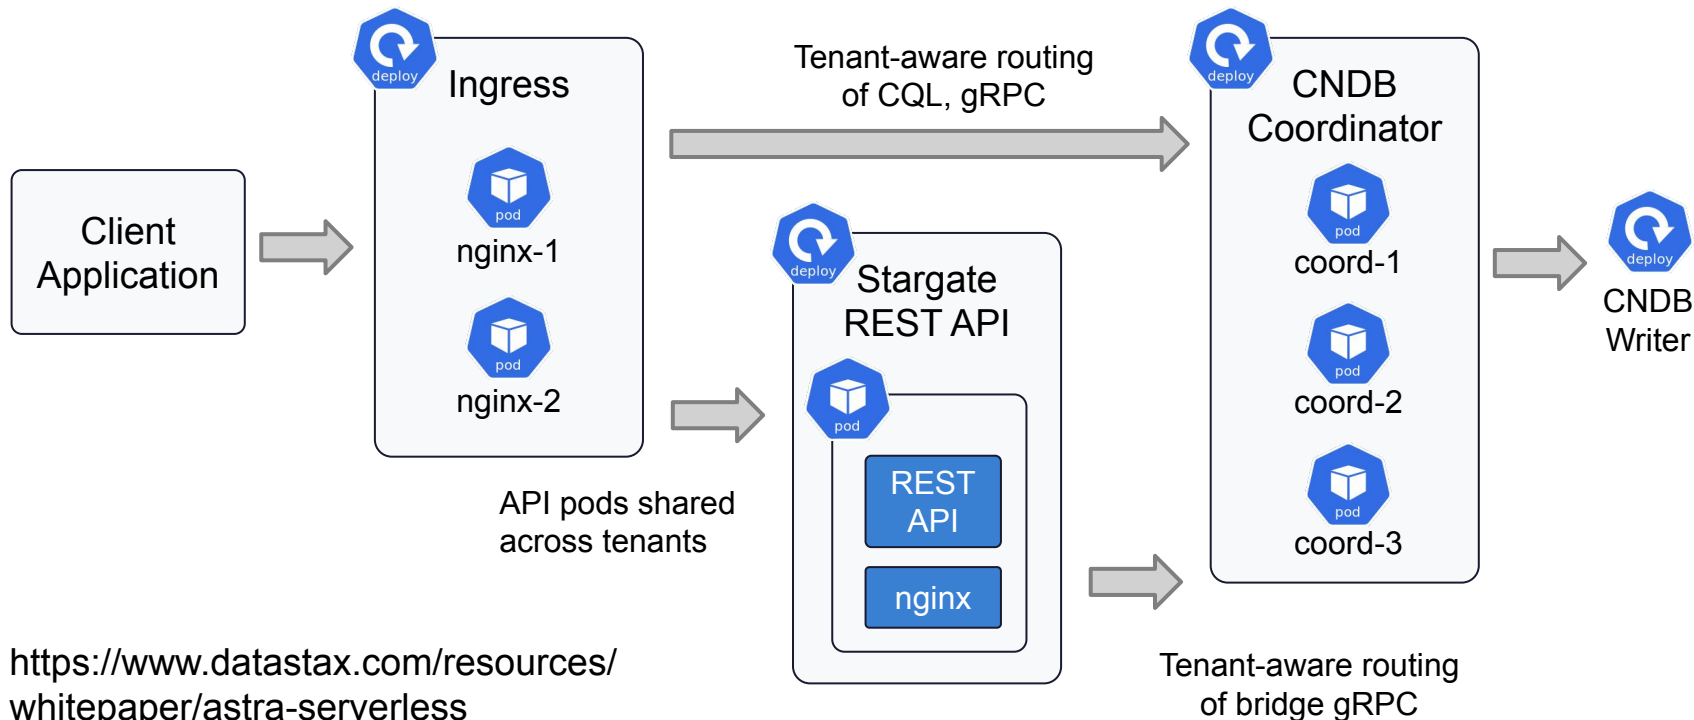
Client Application

deploy

Ingress

pod

nginx-1

pod

nginx-2

Tenant-aware routing of CQL, gRPC

deploy

Stargate REST API

pod

REST API

nginx

API pods shared across tenants

deploy

CNDB Coordinator

pod

coord-1

pod

coord-2

pod

coord-3

deploy

CNDB Writer

https://www.datastax.com/resources/whitepaper/astra-serverless

Tenant-aware routing of bridge gRPC